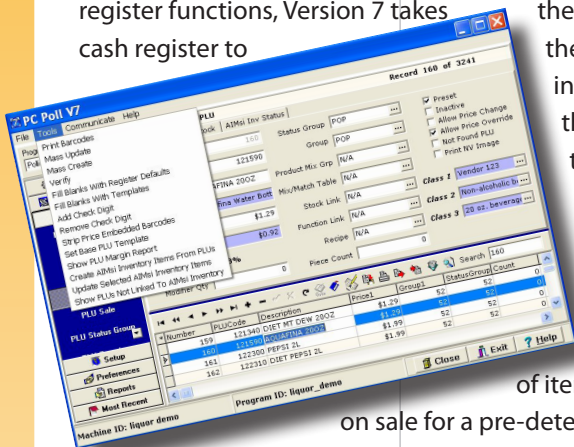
register functions, Version 7 takes cash register to

the
the
in
th
t

PC Poll V7
File Tools Communicate Help
Print Barcodes
Mass Update
Mass Create
Verify
Fill Blanks With Register Defaults
Fill Blanks With Templates
Add Check Digit
Remove Check Digit
Strip Price Embedded Barcodes
Set Base PLU Template
Show PLU Margin Report
Create AIMsi Inventory Items From PLUs
Update Selected AIMsi Inventory Items
Show PLUs Not Linked To AIMsi Inventory

Record 160 of 3241
PLU
AIMsi Inv Status
160
121590
AQUAFINA 20OZ
Aquafina Water Bott
$1.29
$0.92
Status Group POP
Group POP
Product Mix Grp N/A
Mix/Match Table N/A
Stock Link N/A
Function Link N/A
Recipe N/A
Piece Count
Preset
Inactive
Allow Price Change
Allow Price Override
Not Found PLU
Print NV Image
Class 1 Vendor 123
Class 2 Non-alcoholic be
Class 3 20 oz. beverag
Modifier Qty
Search 160

| Number | PLUCode | Description | Price1 | Group1 | StatusGroup | Count |
|---|---|---|---|---|---|---|
| 159 | 121340 | DIET MT DEW 20OZ | $1.29 | 52 | 52 | 0 |
| 160 | 121590 | AQUAFINA 20OZ | $1.29 | 52 | 52 | 0 |
| 161 | 122300 | PEPSI 2L | $1.99 | 52 | 52 | 0 |
| 162 | 122310 | DIET PEPSI 2L | $1.99 | 52 | 52 | 0 |

PLU Sale
PLU Status Group
Setup
Preferences
Reports
Most Recent
Close Exit Help
Machine ID: liquor demo
Program ID: liquor_demo

of ite
on sale for a pre-dete